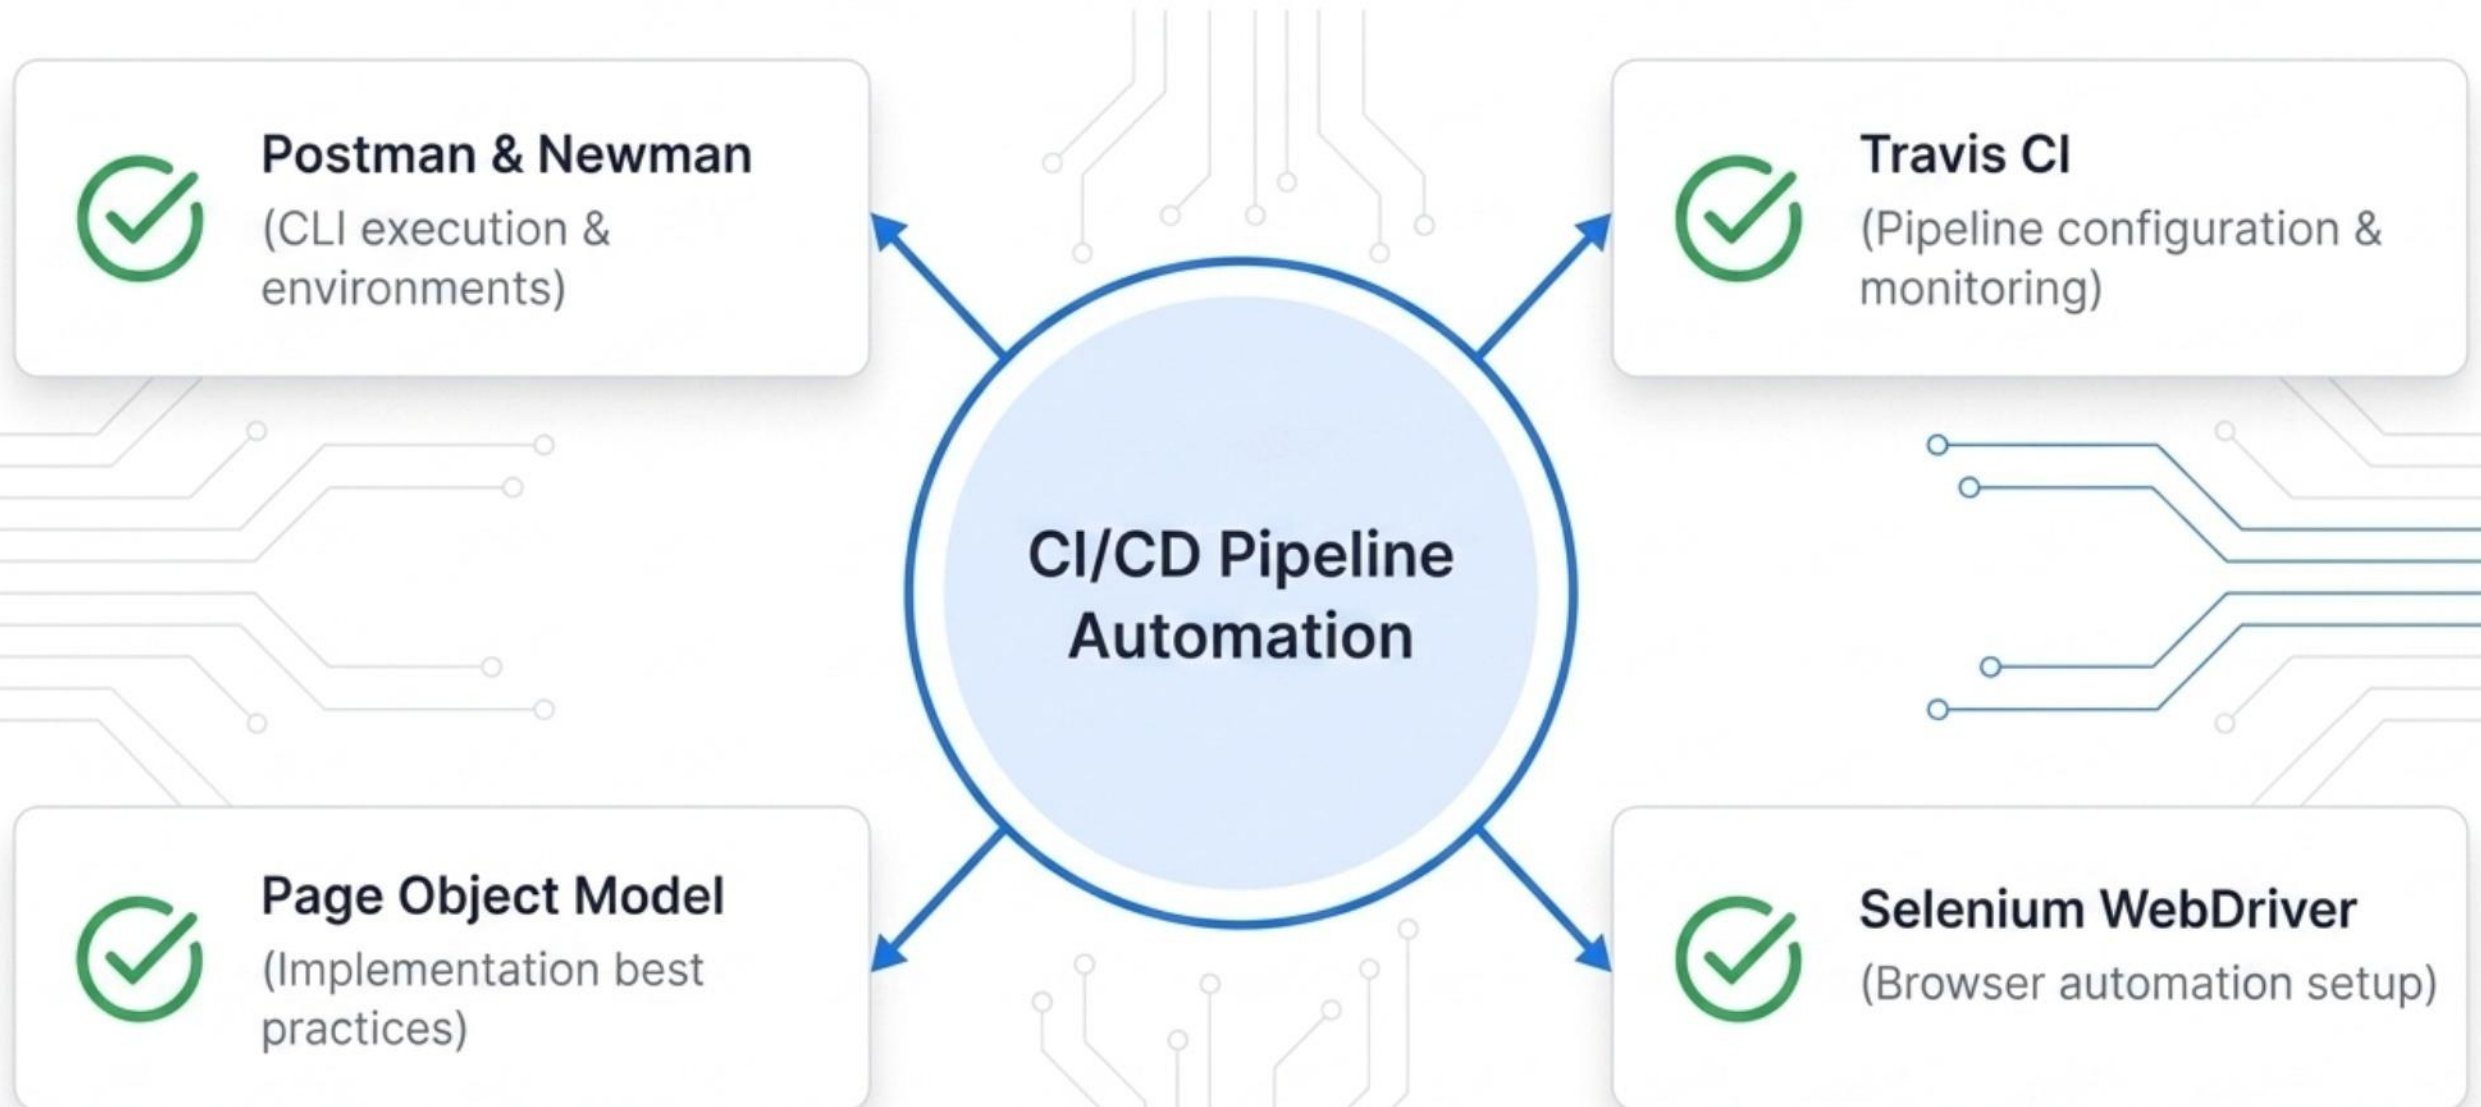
Postman & Newman
(CLI execution & environments)

Travis CI
(Pipeline configuration & monitoring)

CI/CD Pipeline Automation

Page Object Model
(Implementation best practices)

Selenium WebDriver
(Browser automation setup)